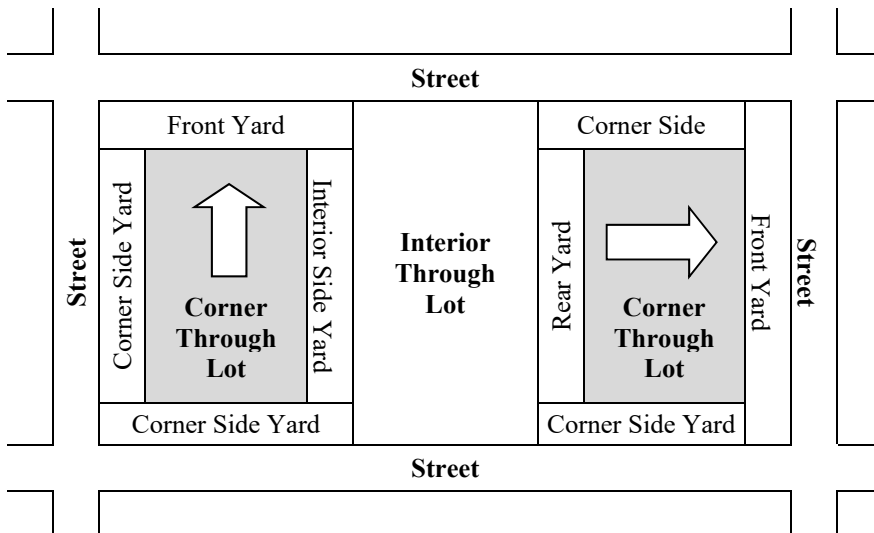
Street

Street

Front Yard

Corner Side Yard

Corner Through Lot

Interior Side Yard

Corner Side Yard

Interior Through Lot

Corner Side

Rear Yard

Corner Through Lot

Front Yard

Corner Side Yard

Street

Street